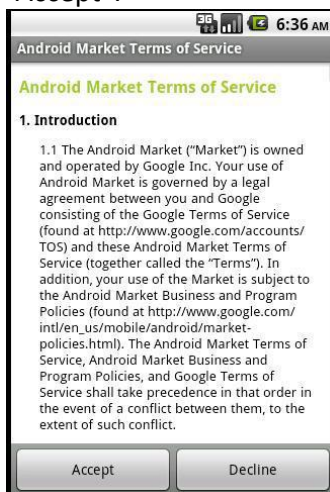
Accept

6:36 AM

Android Market Terms of Service

Android Market Terms of Service

1. Introduction

1.1 The Android Market ("Market") is owned and operated by Google Inc. Your use of Android Market is governed by a legal agreement between you and Google consisting of the Google Terms of Service (found at http://www.google.com/accounts/TOS) and these Android Market Terms of Service (together called the "Terms"). In addition, your use of the Market is subject to the Android Market Business and Program Policies (found at http://www.google.com/intl/en_us/mobile/android/market-policies.html). The Android Market Terms of Service, Android Market Business and Program Policies, and Google Terms of Service shall take precedence in that order in the event of a conflict between them, to the extent of such conflict.

Accept

Decline